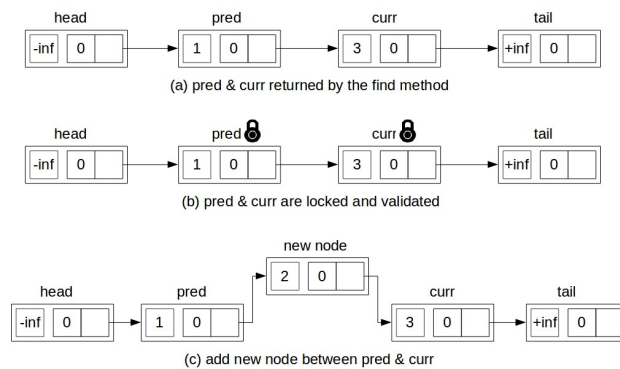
head
-inf 0

pred
1 0

curr
3 0

tail
+inf 0

(a) pred & curr returned by the find method

head
-inf 0

pred
1 0

curr
3 0

tail
+inf 0

(b) pred & curr are locked and validated

new node
2 0

head
-inf 0

pred
1 0

curr
3 0

tail
+inf 0

(c) add new node between pred & curr